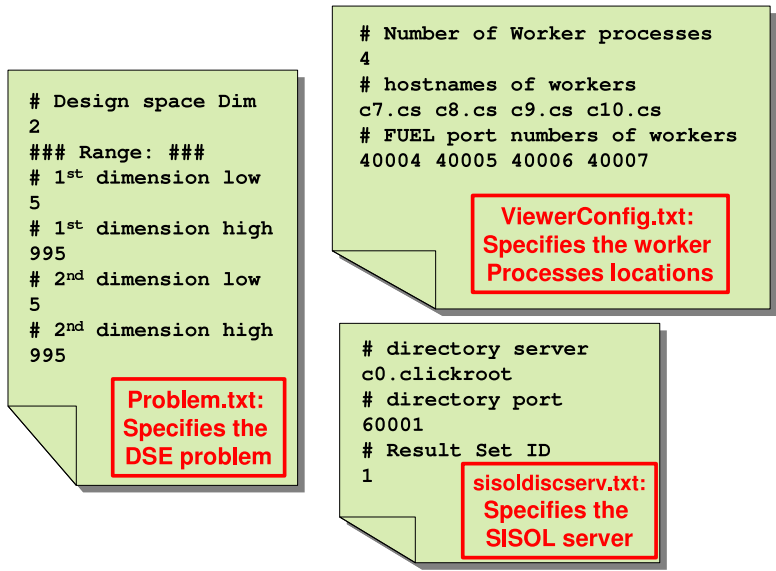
# Design space Dim
2
### Range: ###
# 1$^{st}$ dimension low
5
# 1$^{st}$ dimension high
995
# 2$^{nd}$ dimension low
5
# 2$^{nd}$ dimension high
995

Problem.txt: Specifies the DSE problem

# Number of Worker processes
4
# hostnames of workers
c7.cs c8.cs c9.cs c10.cs
# FUEL port numbers of workers
40004 40005 40006 40007

ViewerConfig.txt: Specifies the worker Processes locations

# directory server
c0.clickroot
# directory port
60001
# Result Set ID
1

sisoldiscserv.txt: Specifies the SISOL server